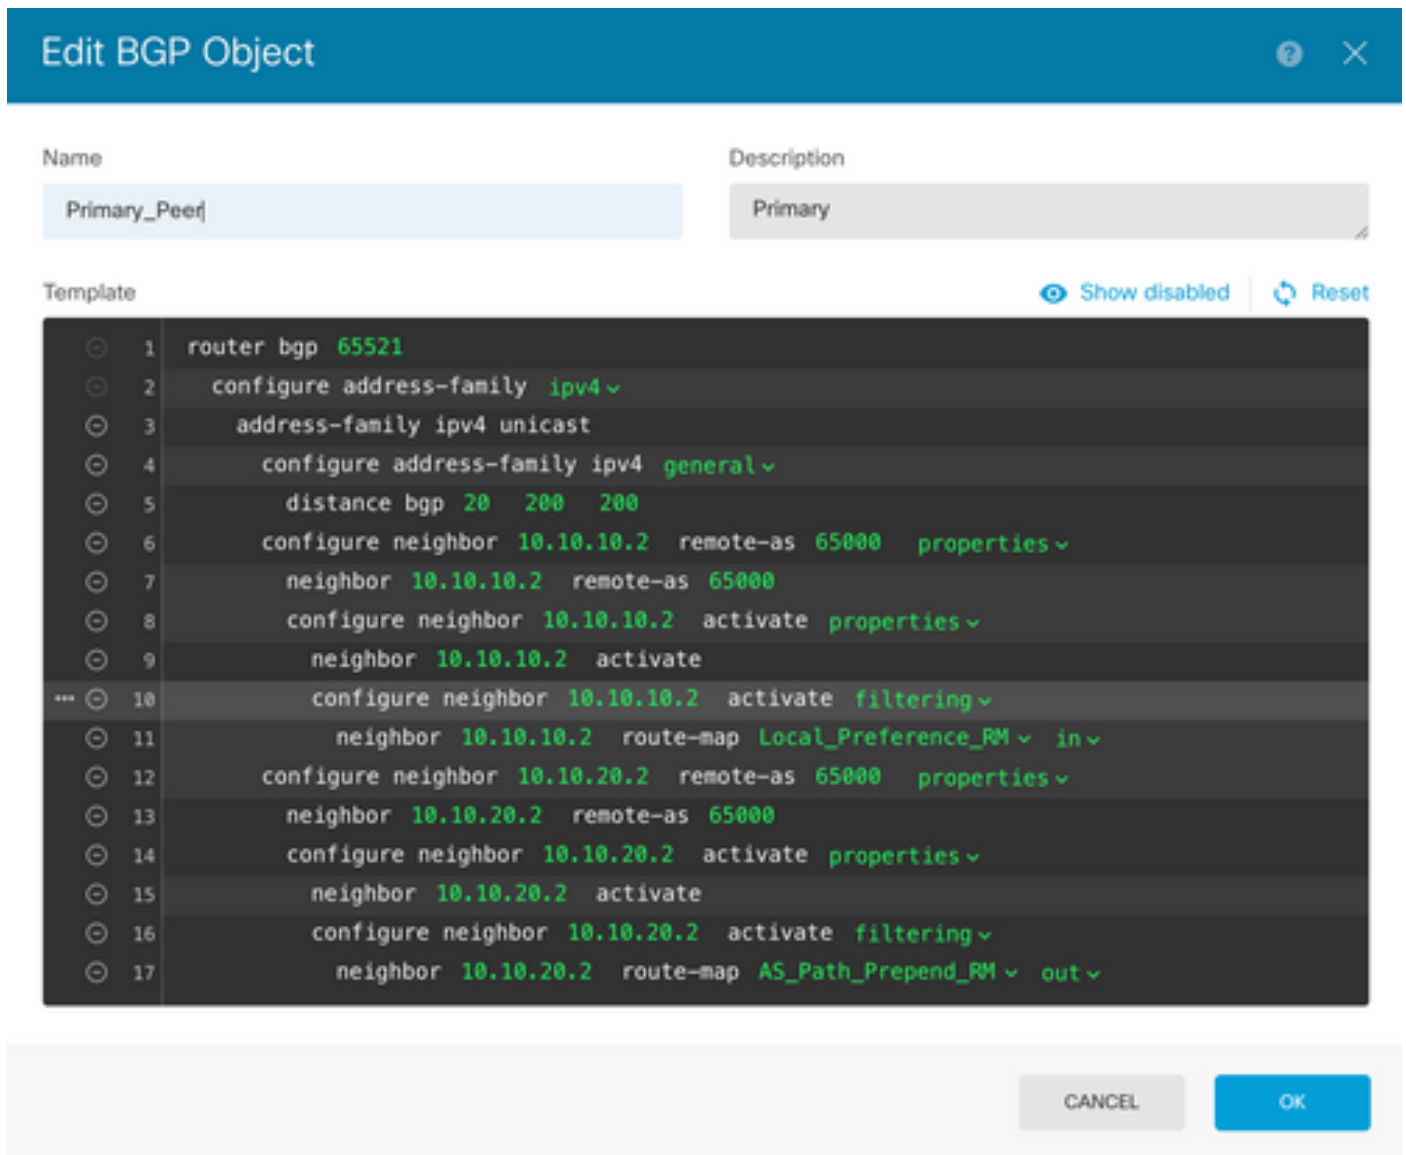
Edit BGP Object

Name
Primary_Peer

Description
Primary

Template
Show disabled
Reset

1 router bgp 65521
2 configure address-family ipv4
3 address-family ipv4 unicast
4 configure address-family ipv4 general
5 distance bgp 20 200 200
6 configure neighbor 10.10.10.2 remote-as 65000 properties
7 neighbor 10.10.10.2 remote-as 65000
8 configure neighbor 10.10.10.2 activate properties
9 neighbor 10.10.10.2 activate
10 configure neighbor 10.10.10.2 activate filtering
11 neighbor 10.10.10.2 route-map Local_Preference_RM in
12 configure neighbor 10.10.20.2 remote-as 65000 properties
13 neighbor 10.10.20.2 remote-as 65000
14 configure neighbor 10.10.20.2 activate properties
15 neighbor 10.10.20.2 activate
16 configure neighbor 10.10.20.2 activate filtering
17 neighbor 10.10.20.2 route-map AS_Path_Prepend_RM out

CANCEL
OK